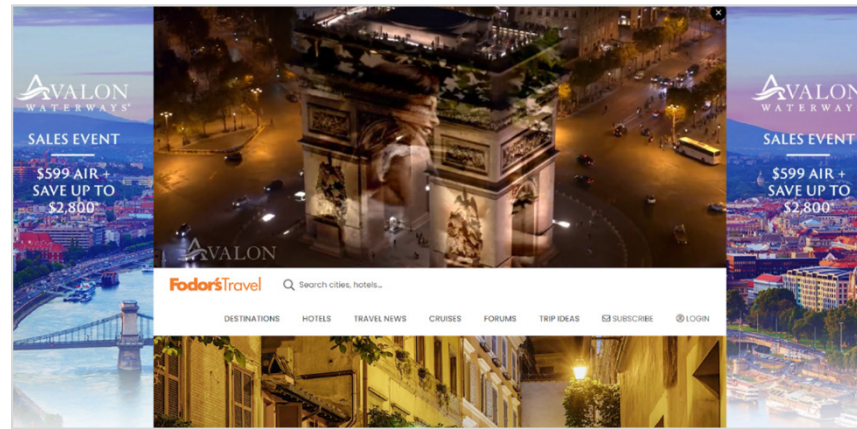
AVALON
WATERWAYS

SALES EVENT
$599 AIR +
SAVE UP TO
$2,800*

AVALON

Fodor's Travel
Search cities, hotels...

DESTINATIONS HOTELS TRAVEL NEWS CRUISES FORUMS TRIP IDEAS SUBSCRIBE LOGIN

AVALON
WATERWAYS

SALES EVENT
$599 AIR +
SAVE UP TO
$2,800*